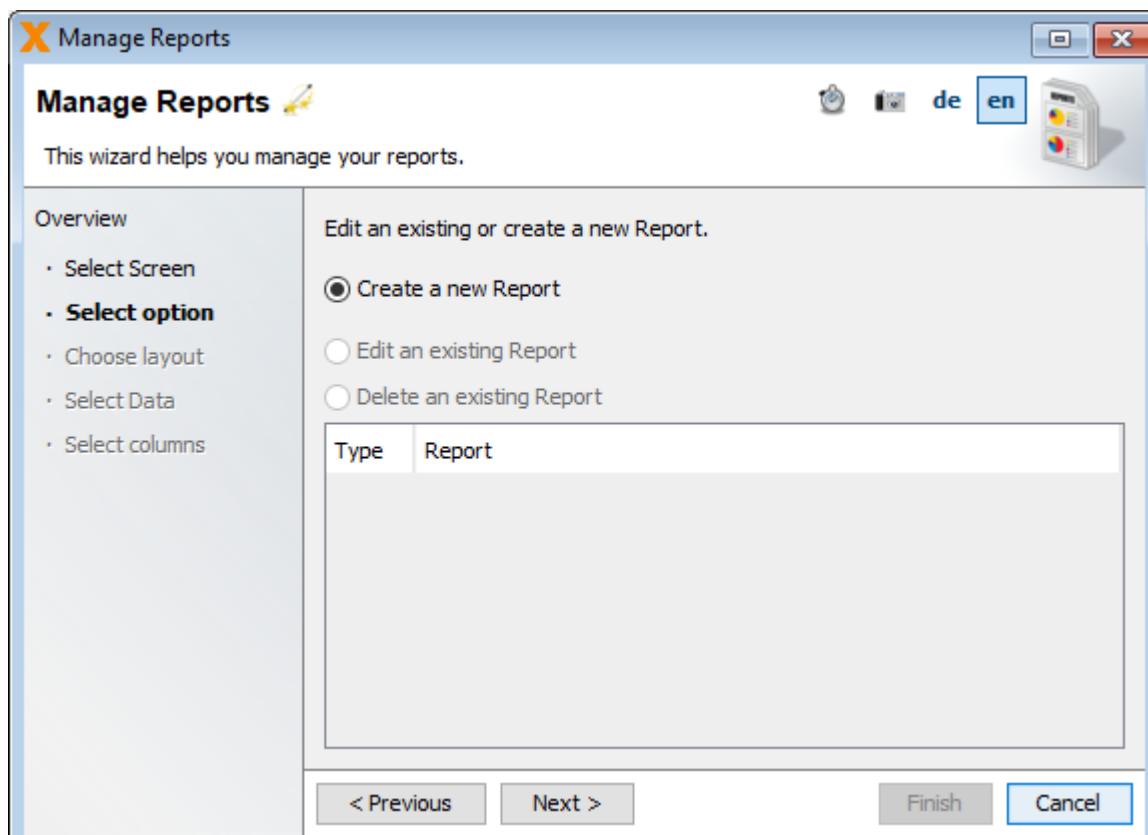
Manage Reports

Manage Reports

de en

This wizard helps you manage your reports.

Overview
· Select Screen
· Select option
· Choose layout
· Select Data
· Select columns

Edit an existing or create a new Report.

Create a new Report

Edit an existing Report

Delete an existing Report

| Type | Report |
|---|---|

< Previous Next > Finish Cancel